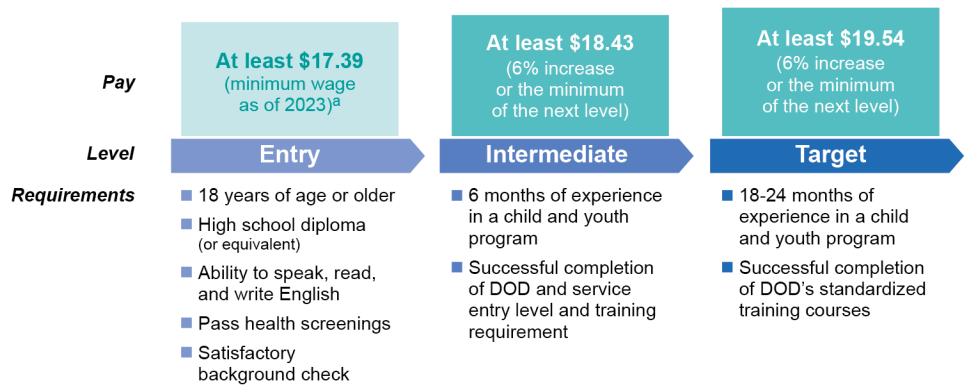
Pay

At least \$17.39 (minimum wage as of 2023)$^{a}$

At least \$18.43 (6% increase or the minimum of the next level)

At least \$19.54 (6% increase or the minimum of the next level)

Level

Entry

Intermediate

Target

Requirements

- 18 years of age or older
- High school diploma (or equivalent)
- Ability to speak, read, and write English
- Pass health screenings
- Satisfactory background check

- 6 months of experience in a child and youth program
- Successful completion of DOD and service entry level and training requirement

- 18-24 months of experience in a child and youth program
- Successful completion of DOD's standardized training courses